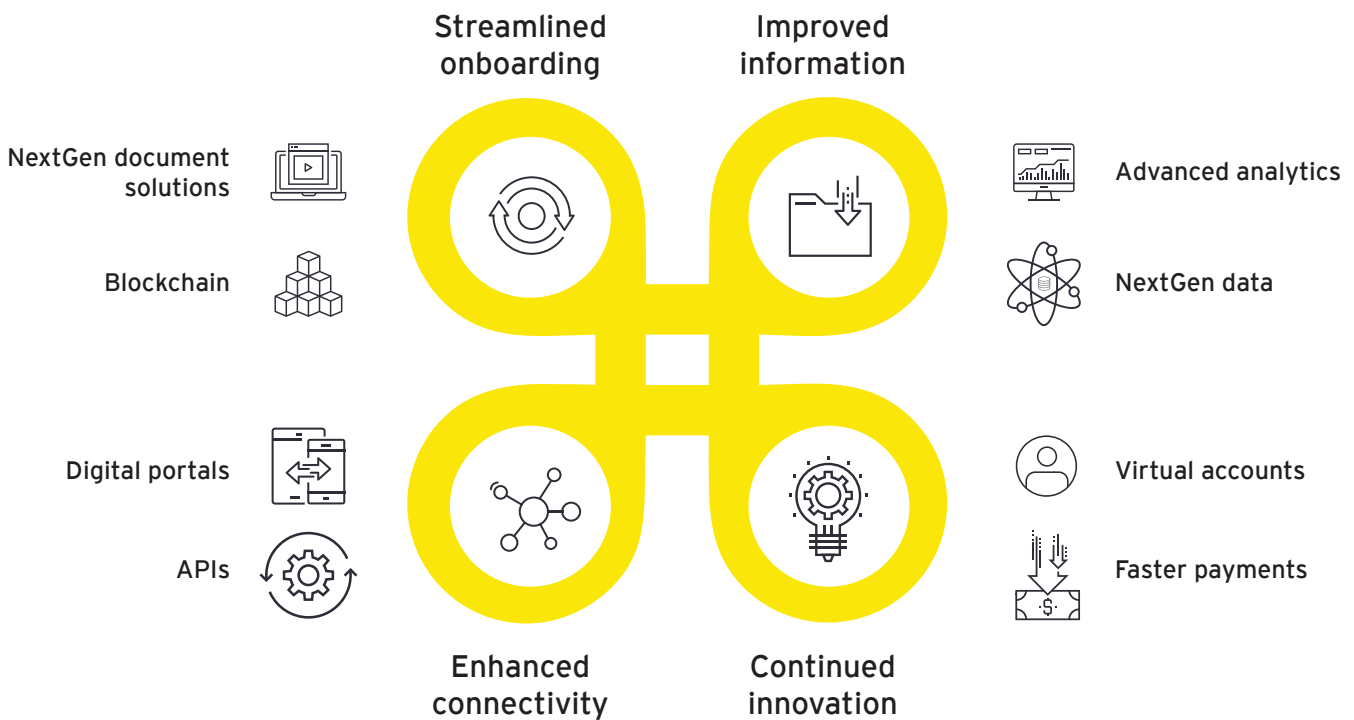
Streamlined onboarding

Improved information

NextGen document solutions

Blockchain

Advanced analytics

NextGen data

Digital portals

APIs

Virtual accounts

Faster payments

Enhanced connectivity

Continued innovation